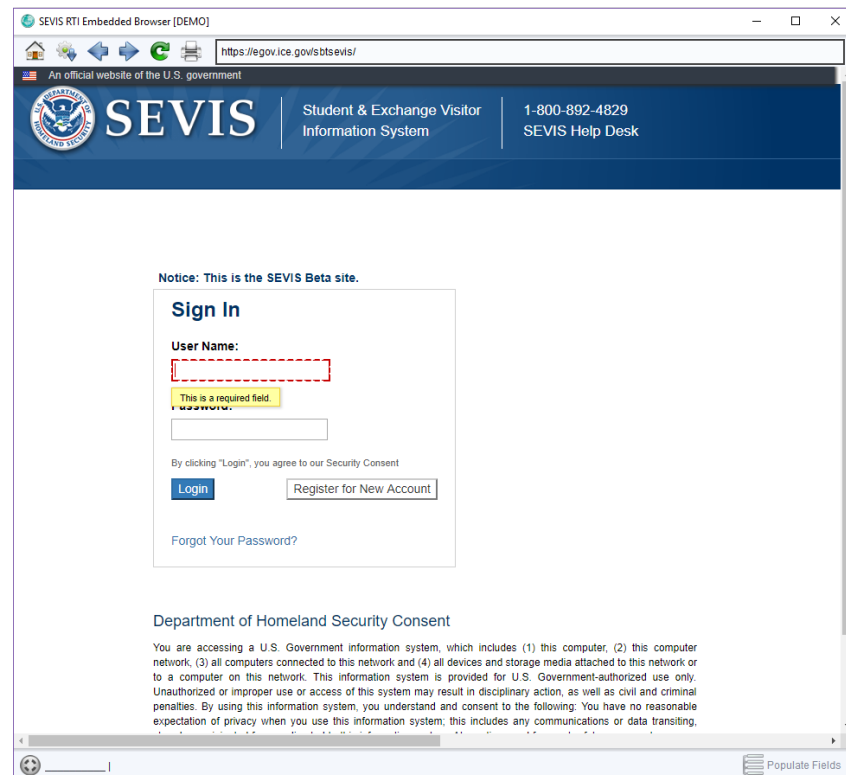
SEVIS RTI Embedded Browser [DEMO]

https://egov.ice.gov/sbtsevis/

An official website of the U.S. government

U.S. DEPARTMENT OF HOMELAND SECURITY

SEVIS

Student & Exchange Visitor Information System

1-800-892-4829
SEVIS Help Desk

Notice: This is the SEVIS Beta site.

Sign In

User Name:

This is a required field.

Password:

By clicking "Login", you agree to our Security Consent

Login

Register for New Account

Forgot Your Password?

Department of Homeland Security Consent

You are accessing a U.S. Government information system, which includes (1) this computer, (2) this computer network, (3) all computers connected to this network and (4) all devices and storage media attached to this network or to a computer on this network. This information system is provided for U.S. Government-authorized use only. Unauthorized or improper use or access of this system may result in disciplinary action, as well as civil and criminal penalties. By using this information system, you understand and consent to the following: You have no reasonable expectation of privacy when you use this information system; this includes any communications or data transiting, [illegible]

Populate Fields